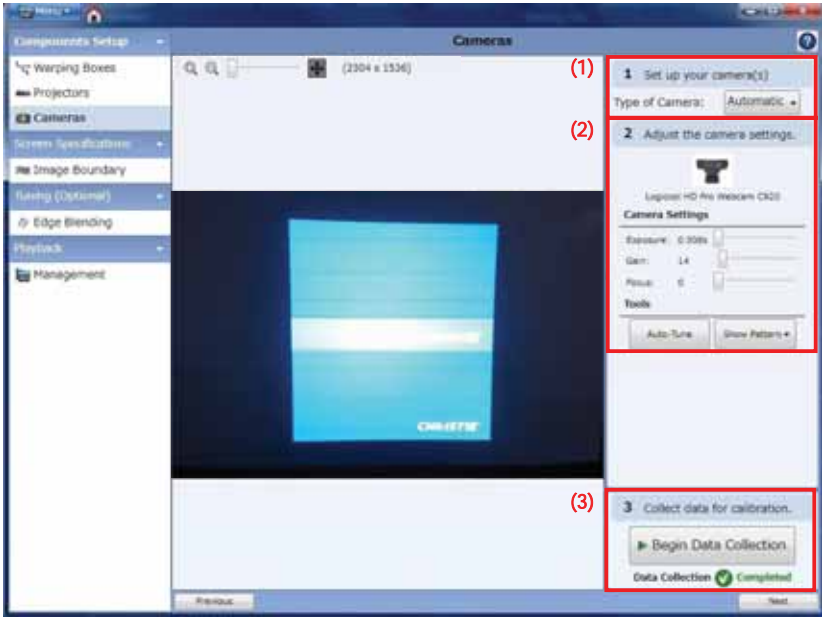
Menu

Components Setup
Warping Boxes
Projectors
Cameras
Screen Specifications
Image Boundary
Tuning (Optional)
Edge Blending
Playback
Management

Cameras

(2304 x 1536)

CHRISTIE

(1)
1 Set up your camera(s)
Type of Camera: Automatic

(2)
2 Adjust the camera settings.
Logicool HD Pro Webcam C920
Camera Settings
Exposure: 0.008s
Gain: 14
Focus: 0
Tools
Auto-Tune
Show Pattern

(3)
3 Collect data for calibration.
Begin Data Collection
Data Collection Completed

Previous
Next